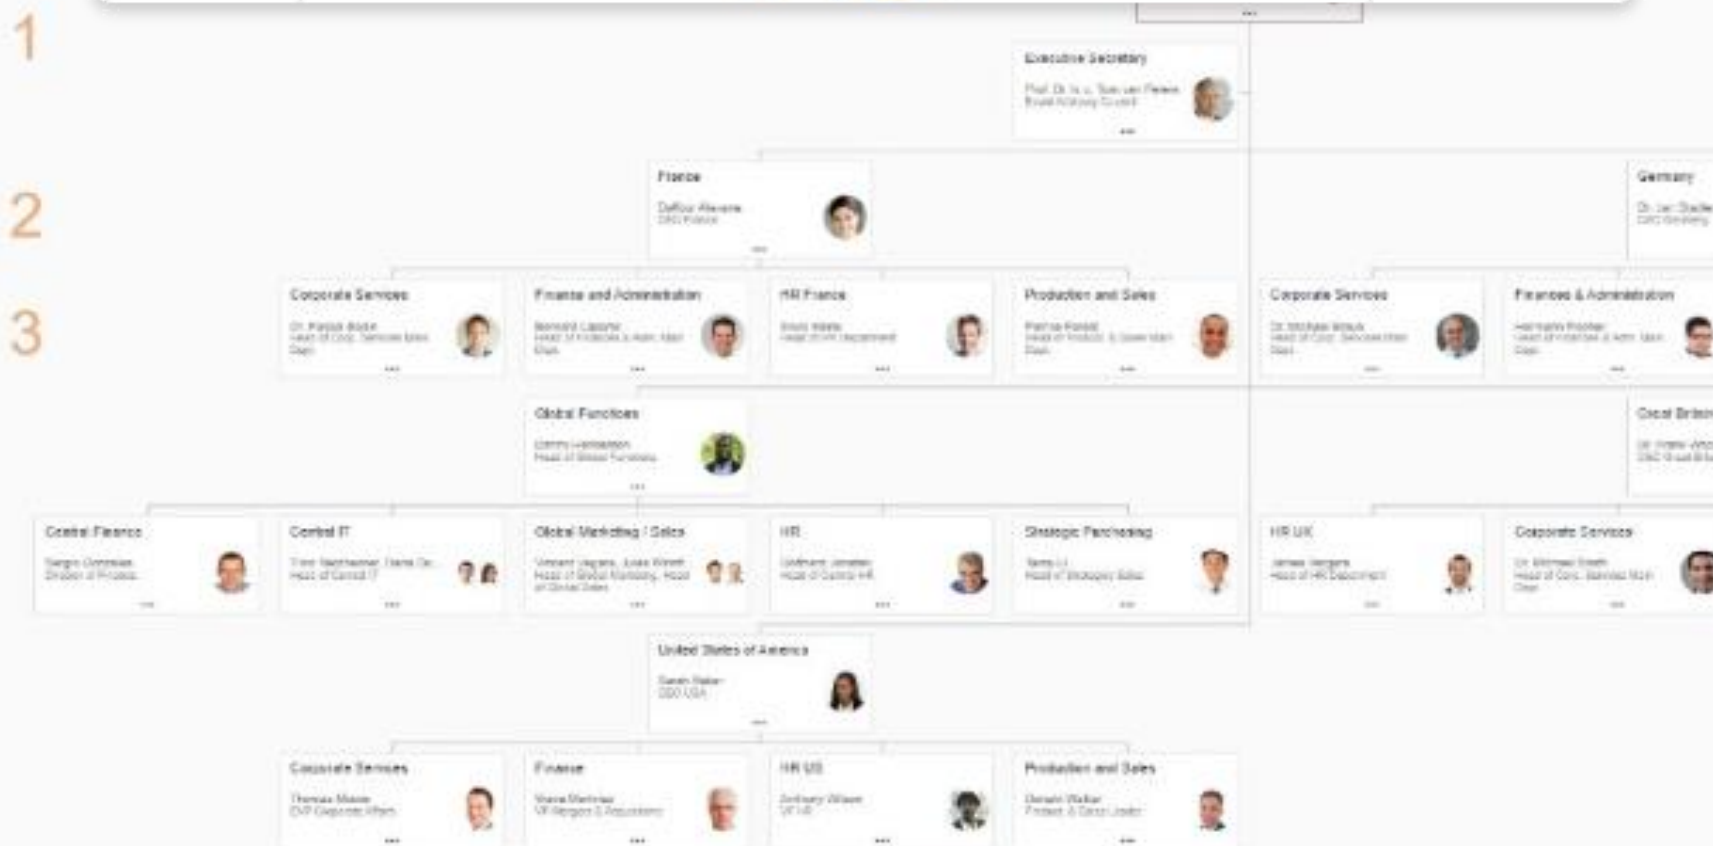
1

2

3

Executive Secretary
Prof. Dr. h. c. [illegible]
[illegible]

France
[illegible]
CEO France

Germany
Dr. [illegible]
CEO Germany

Corporate Services
Dr. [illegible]
Head of Corp. Services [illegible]

Finance and Administration
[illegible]
Head of Finance & Adm. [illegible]

HR France
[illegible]
Head of HR Department

Production and Sales
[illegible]
Head of Product. & Sales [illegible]

Corporate Services
Dr. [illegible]
Head of Corp. Services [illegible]

Finance & Administration
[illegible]
Head of Finance & Adm. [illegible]

Global Functions
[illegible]
Head of Global Functions

Great Britain
Dr. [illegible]
CEO Great Britain

Central Finance
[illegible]
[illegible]

Central IT
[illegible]
Head of Central IT

Global Marketing / Sales
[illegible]
Head of Global Marketing, Head of Global Sales

HR
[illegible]
Head of Central HR

Strategic Purchasing
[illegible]
Head of Strategic Sales

HR UK
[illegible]
Head of HR Department

Corporate Services
Dr. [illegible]
Head of Corp. Services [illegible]

United States of America
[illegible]
CEO USA

Corporate Services
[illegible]
EVP Corporate Affairs

Finance
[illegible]
VP Mergers & Acquisitions

HR US
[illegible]
VP HR

Production and Sales
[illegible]
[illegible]